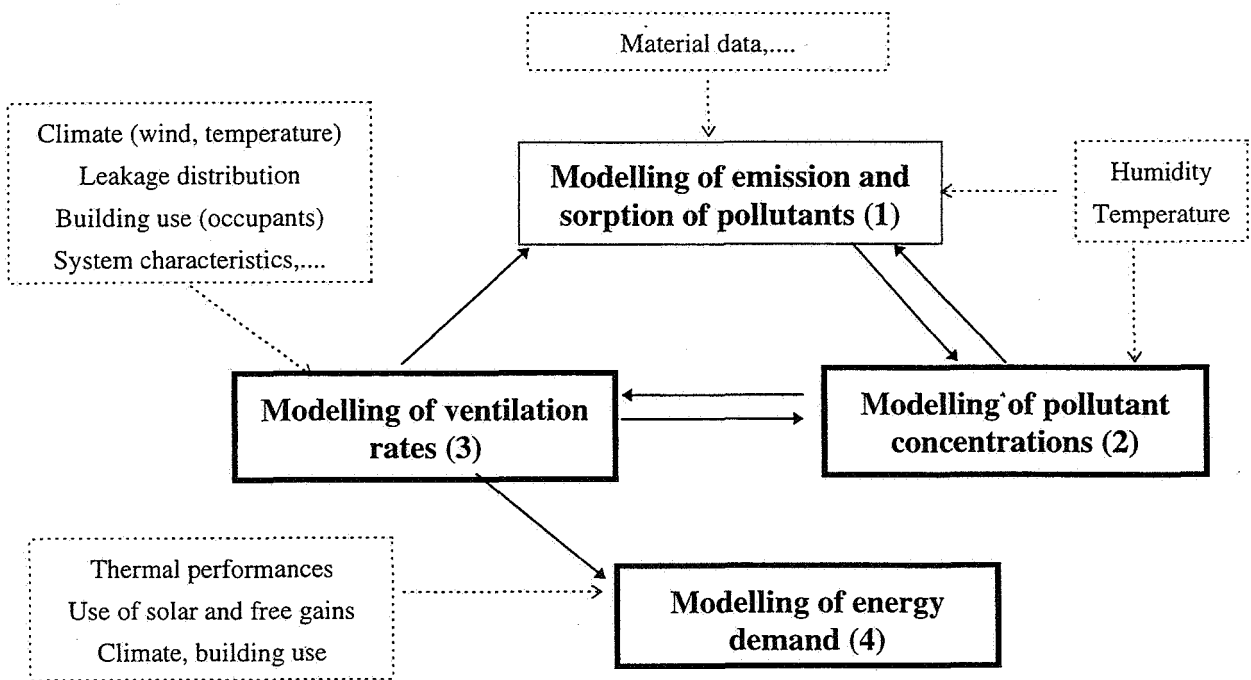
Material data,....

Climate (wind, temperature)
Leakage distribution
Building use (occupants)
System characteristics,....

Modelling of emission and sorption of pollutants (1)

Humidity
Temperature

Modelling of ventilation rates (3)

Modelling of pollutant concentrations (2)

Thermal performances
Use of solar and free gains
Climate, building use

Modelling of energy demand (4)